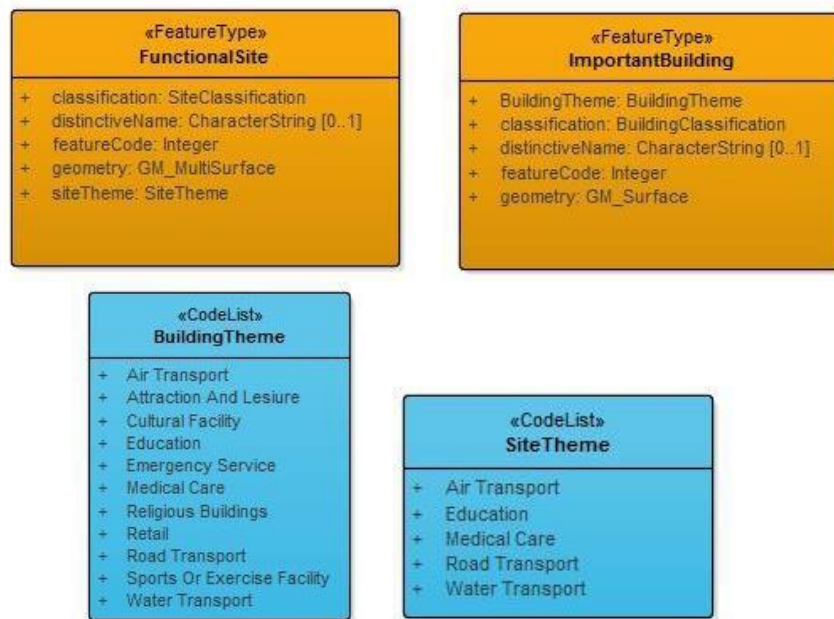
«FeatureType»
FunctionalSite

+ classification: SiteClassification
+ distinctiveName: CharacterString [0..1]
+ featureCode: Integer
+ geometry: GM_MultiSurface
+ siteTheme: SiteTheme

«FeatureType»
ImportantBuilding

+ BuildingTheme: BuildingTheme
+ classification: BuildingClassification
+ distinctiveName: CharacterString [0..1]
+ featureCode: Integer
+ geometry: GM_Surface

«CodeList»
BuildingTheme

+ Air Transport
+ Attraction And Lesiure
+ Cultural Facility
+ Education
+ Emergency Service
+ Medical Care
+ Religious Buildings
+ Retail
+ Road Transport
+ Sports Or Exercise Facility
+ Water Transport

«CodeList»
SiteTheme

+ Air Transport
+ Education
+ Medical Care
+ Road Transport
+ Water Transport